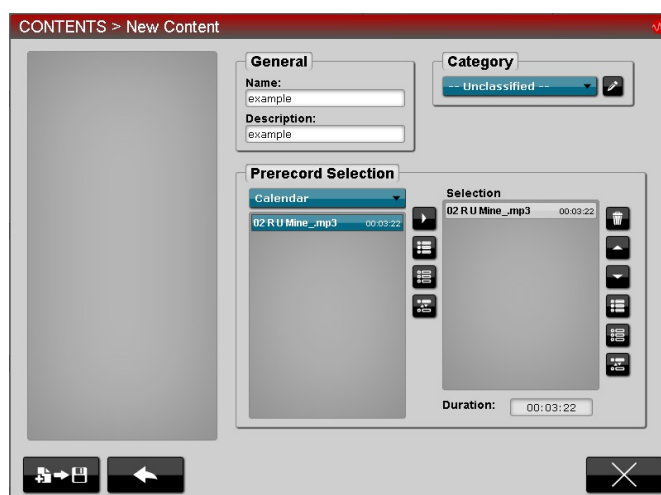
CONTENTS > New Content

General
Name:
example
Description:
example

Category
-- Unclassified --

Prerecord Selection
Calendar
02 R U Mine_.mp3 00:03:22

Selection
02 R U Mine_.mp3 00:03:22

Duration: 00:03:22